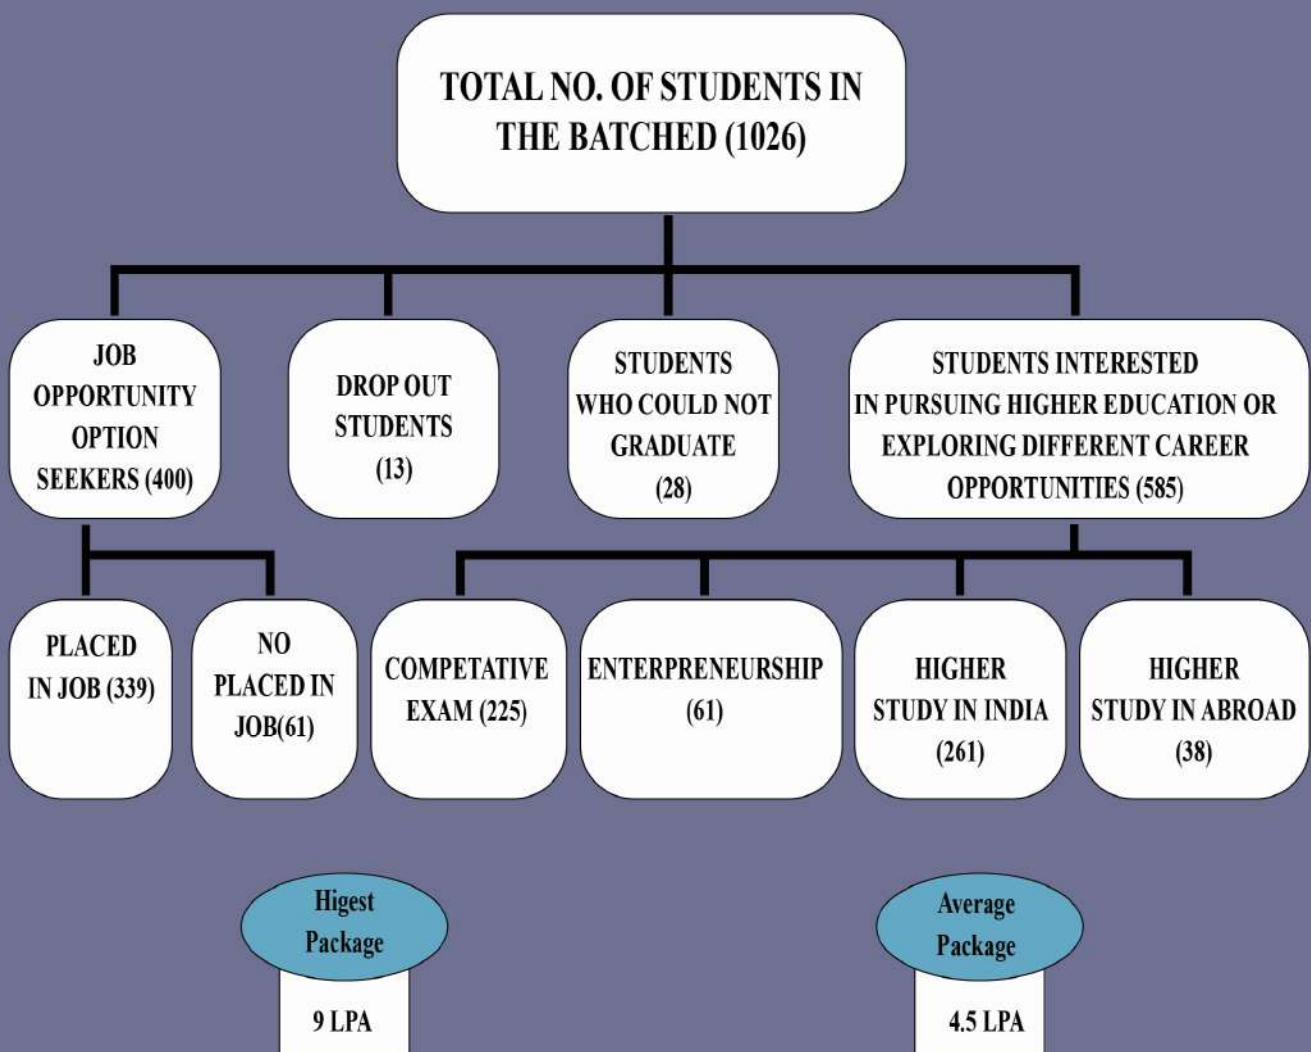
TOTAL NO. OF STUDENTS IN THE BATCHED (1026)

JOB OPPORTUNITY OPTION SEEKERS (400)

DROP OUT STUDENTS (13)

STUDENTS WHO COULD NOT GRADUATE (28)

STUDENTS INTERESTED IN PURSUING HIGHER EDUCATION OR EXPLORING DIFFERENT CAREER OPPORTUNITIES (585)

PLACED IN JOB (339)

NO PLACED IN JOB(61)

COMPETATIVE EXAM (225)

ENTERPRENEURSHIP (61)

HIGHER STUDY IN INDIA (261)

HIGHER STUDY IN ABROAD (38)

Higest Package

9 LPA

Average Package

4.5 LPA